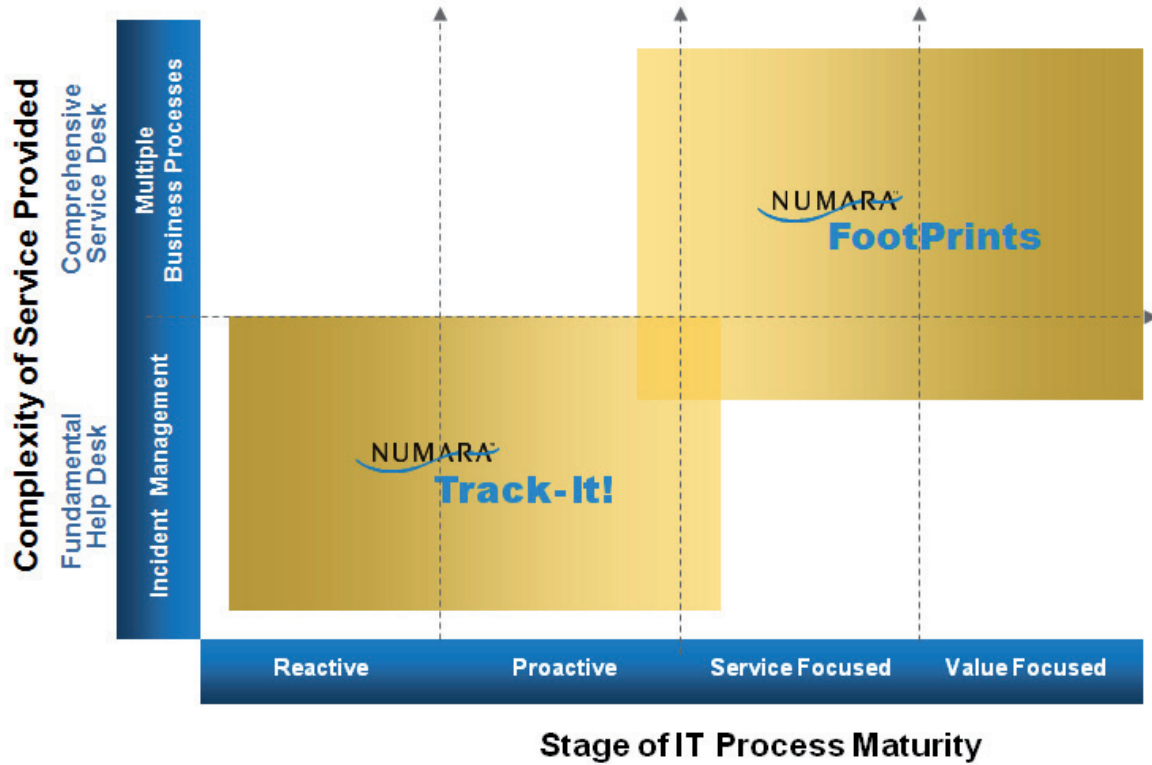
Complexity of Service Provided

Comprehensive Service Desk

Multiple Business Processes

Fundamental Help Desk

Incident Management

NUMARA™ FootPrints

NUMARA™ Track-It!

Reactive

Proactive

Service Focused

Value Focused

Stage of IT Process Maturity